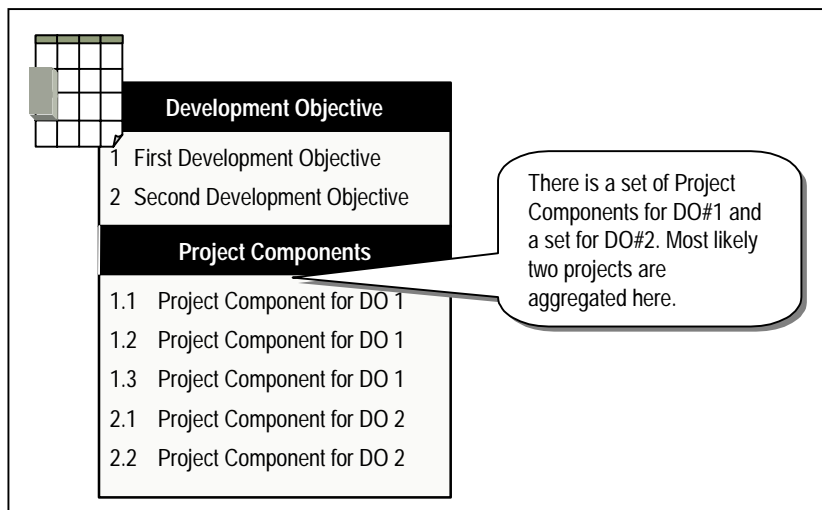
Development Objective

1 First Development Objective

2 Second Development Objective

Project Components

1.1 Project Component for DO 1

1.2 Project Component for DO 1

1.3 Project Component for DO 1

2.1 Project Component for DO 2

2.2 Project Component for DO 2

There is a set of Project Components for DO#1 and a set for DO#2. Most likely two projects are aggregated here.